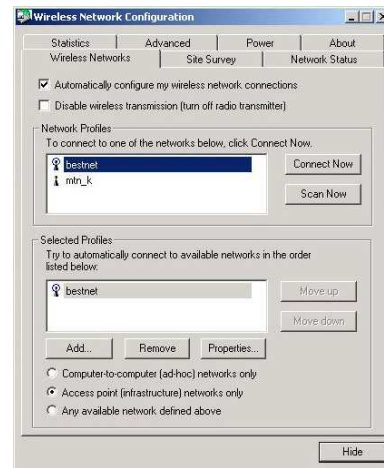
Wireless Network Configuration

Statistics | Advanced | Power | About
Wireless Networks | Site Survey | Network Status

Automatically configure my wireless network connections

Disable wireless transmission (turn off radio transmitter)

Network Profiles
To connect to one of the networks below, click Connect Now.

bestnet
mtn_k

Connect Now

Scan Now

Selected Profiles
Try to automatically connect to available networks in the order listed below:

bestnet

Move up

Move down

Add...

Remove

Properties...

Computer-to-computer (ad-hoc) networks only

Access point (infrastructure) networks only

Any available network defined above

Hide